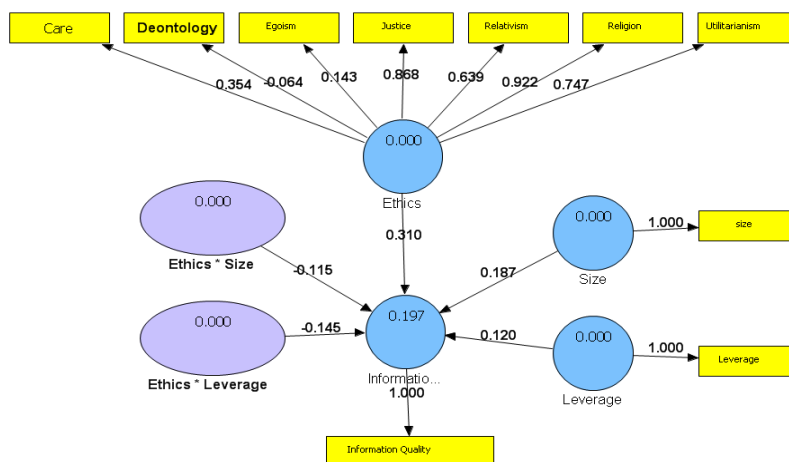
Care
Deontology
Egoism
Justice
Relativism
Religion
Utilitarianism
0.354
-0.064
0.143
0.868
0.639
0.922
0.747
0.000
Ethics
0.000
Ethics * Size
0.310
0.000
Size
1.000
size
-0.115
0.187
0.000
Ethics * Leverage
-0.145
0.197
Informatio...
0.120
0.000
Leverage
1.000
Leverage
1.000
Information Quality